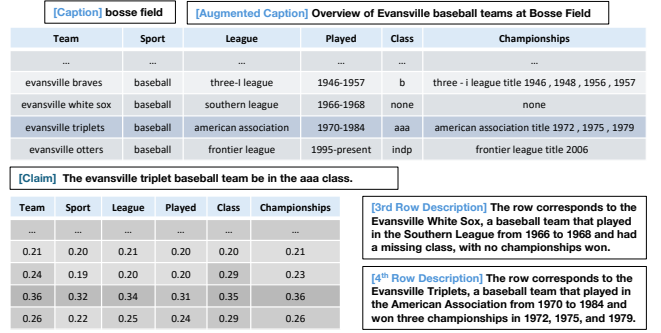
[Caption] bosse field

[Augmented Caption] Overview of Evansville baseball teams at Bosse Field

| Team | Sport | League | Played | Class | Championships |
|---|---|---|---|---|---|
| … | … | … | … | … | … |
| evansville braves | baseball | three-I league | 1946-1957 | b | three - i league title 1946 , 1948 , 1956 , 1957 |
| evansville white sox | baseball | southern league | 1966-1968 | none | none |
| evansville triplets | baseball | american association | 1970-1984 | aaa | american association title 1972 , 1975 , 1979 |
| evansville otters | baseball | frontier league | 1995-present | indp | frontier league title 2006 |

[Claim] The evansville triplet baseball team be in the aaa class.

| Team | Sport | League | Played | Class | Championships |
|---|---|---|---|---|---|
| … | … | … | … | … | … |
| 0.21 | 0.20 | 0.21 | 0.20 | 0.20 | 0.21 |
| 0.24 | 0.19 | 0.20 | 0.20 | 0.29 | 0.23 |
| 0.36 | 0.32 | 0.34 | 0.31 | 0.35 | 0.36 |
| 0.26 | 0.22 | 0.25 | 0.24 | 0.29 | 0.26 |

[3rd Row Description] The row corresponds to the Evansville White Sox, a baseball team that played in the Southern League from 1966 to 1968 and had a missing class, with no championships won.

[4th Row Description] The row corresponds to the Evansville Triplets, a baseball team that played in the American Association from 1970 to 1984 and won three championships in 1972, 1975, and 1979.